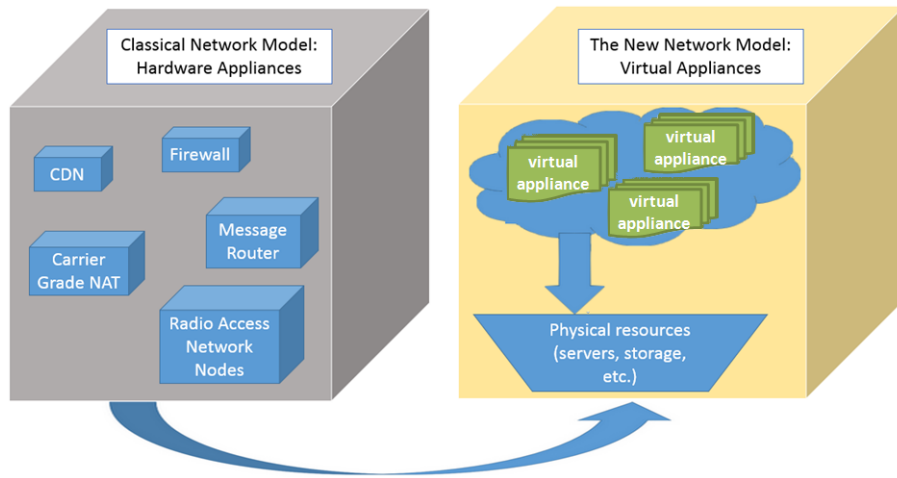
Classical Network Model:
Hardware Appliances

CDN

Firewall

Message Router

Carrier Grade NAT

Radio Access Network Nodes

The New Network Model:
Virtual Appliances

virtual appliance

virtual appliance

virtual appliance

Physical resources (servers, storage, etc.)